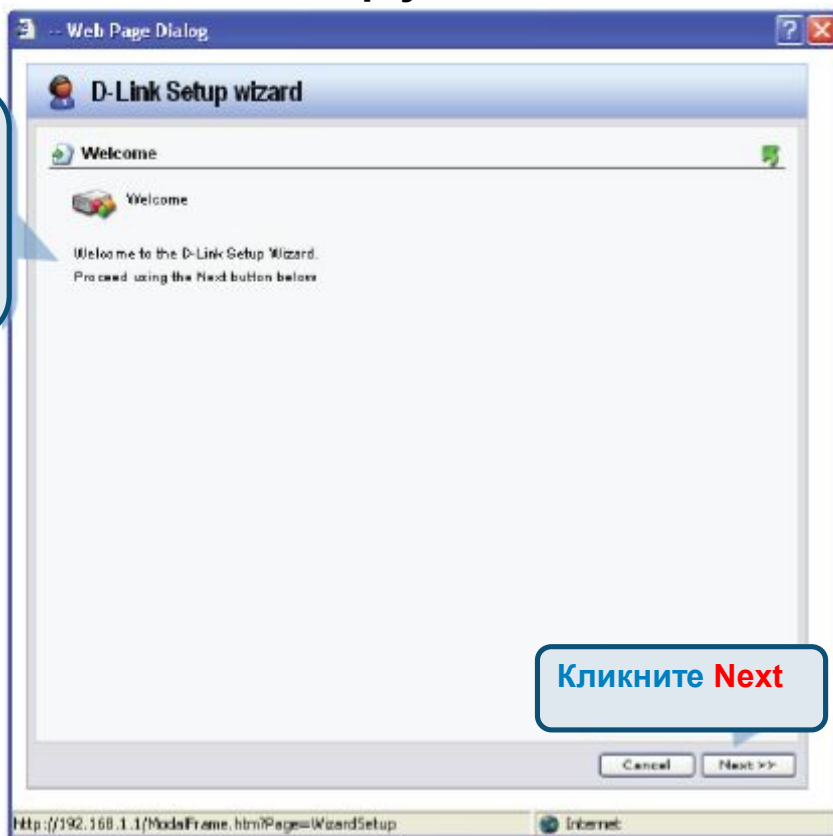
-- Web Page Dialog

D-Link Setup wizard

Welcome

Welcome

Welcome to the D-Link Setup Wizard.
Proceed using the Next button below

Кликните Next

Cancel

Next >>

http://192.168.1.1/ModalFrame.htm?Page=WizardSetup

Internet